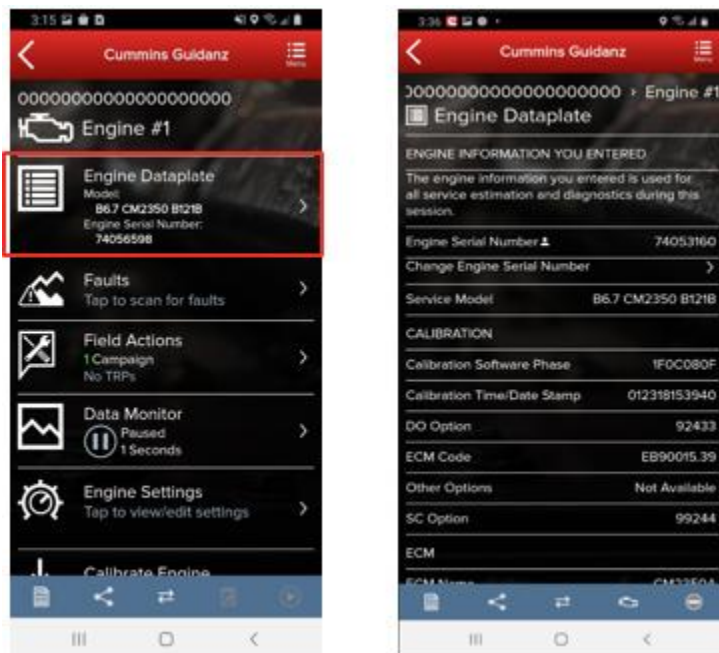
3:15

Cummins Guidanz

Menu

00000000000000000000

Engine #1

Engine Dataplate
Model:
B6.7 CM2350 B121B
Engine Serial Number:
74056598

Faults
Tap to scan for faults

Field Actions
1 Campaign
No TRPs

Data Monitor
Paused
1 Seconds

Engine Settings
Tap to view/edit settings

Calibrate Engine

3:36

Cummins Guidanz

Menu

)0000000000000000000 › Engine #1

Engine Dataplate

ENGINE INFORMATION YOU ENTERED

The engine information you entered is used for all service estimation and diagnostics during this session.

| | |
|---|---|
| Engine Serial Number | 74053160 |
| Change Engine Serial Number | › |
| Service Model | B6.7 CM2350 B121B |
| CALIBRATION | |
| Calibration Software Phase | 1F0C080F |
| Calibration Time/Date Stamp | 012318153940 |
| DO Option | 92433 |
| ECM Code | EB90015.39 |
| Other Options | Not Available |
| SC Option | 99244 |
| ECM | |
| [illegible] | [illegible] |